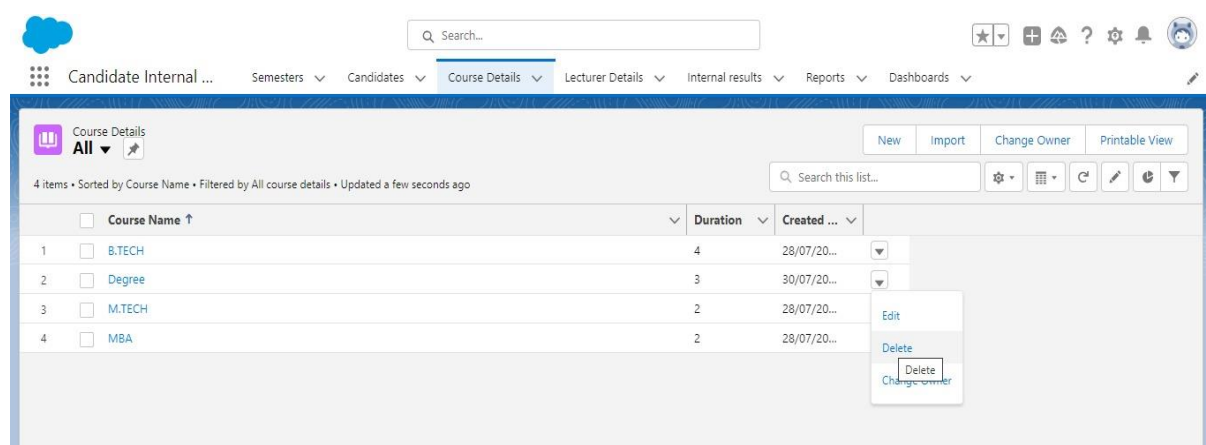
Search...

Candidate Internal ...
Semesters
Candidates
Course Details
Lecturer Details
Internal results
Reports
Dashboards

Course Details
All

New
Import
Change Owner
Printable View

4 items • Sorted by Course Name • Filtered by All course details • Updated a few seconds ago

Search this list...

| | | Course Name ↑ | Duration | Created ... |
|---|---|---|---|---|
| 1 | | B.TECH | 4 | 28/07/20... |
| 2 | | Degree | 3 | 30/07/20... |
| 3 | | M.TECH | 2 | 28/07/20... |
| 4 | | MBA | 2 | 28/07/20... |

Edit
Delete
Delete
Change Owner